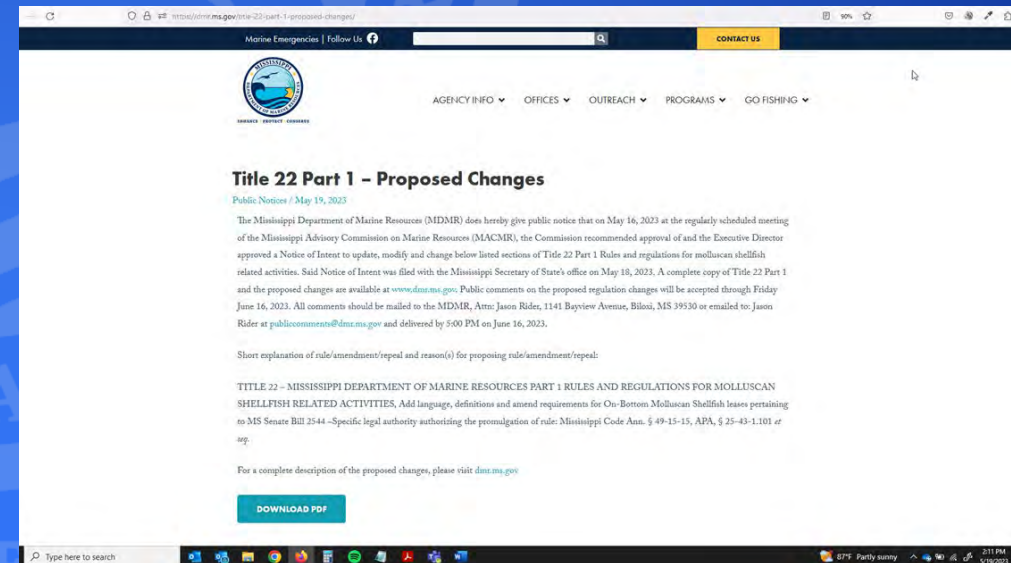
https://dmr.ms.gov/title-22-part-1-proposed-changes/

90%

Marine Emergencies | Follow Us

CONTACT US

MISSISSIPPI

ENHANCE · PROTECT · CONSERVE

AGENCY INFO OFFICES OUTREACH PROGRAMS GO FISHING

Title 22 Part 1 – Proposed Changes

Public Notices / May 19, 2023

The Mississippi Department of Marine Resources (MDMR) does hereby give public notice that on May 16, 2023 at the regularly scheduled meeting of the Mississippi Advisory Commission on Marine Resources (MACMR), the Commission recommended approval of and the Executive Director approved a Notice of Intent to update, modify and change below listed sections of Title 22 Part 1 Rules and regulations for molluscan shellfish related activities. Said Notice of Intent was filed with the Mississippi Secretary of State's office on May 18, 2023. A complete copy of Title 22 Part 1 and the proposed changes are available at www.dmr.ms.gov. Public comments on the proposed regulation changes will be accepted through Friday June 16, 2023. All comments should be mailed to the MDMR, Attn: Jason Rider, 1141 Bayview Avenue, Biloxi, MS 39530 or emailed to: Jason Rider at publiccomments@dmr.ms.gov and delivered by 5:00 PM on June 16, 2023.

Short explanation of rule/amendment/repeal and reason(s) for proposing rule/amendment/repeal:

TITLE 22 – MISSISSIPPI DEPARTMENT OF MARINE RESOURCES PART 1 RULES AND REGULATIONS FOR MOLLUSCAN SHELLFISH RELATED ACTIVITIES, Add language, definitions and amend requirements for On-Bottom Molluscan Shellfish leases pertaining to MS Senate Bill 2544 –Specific legal authority authorizing the promulgation of rule: Mississippi Code Ann. § 49-15-15, APA, § 25-43-1.101 et seq.

For a complete description of the proposed changes, please visit dmr.ms.gov

DOWNLOAD PDF

Type here to search

87°F Partly sunny

2:11 PM
5/19/2023